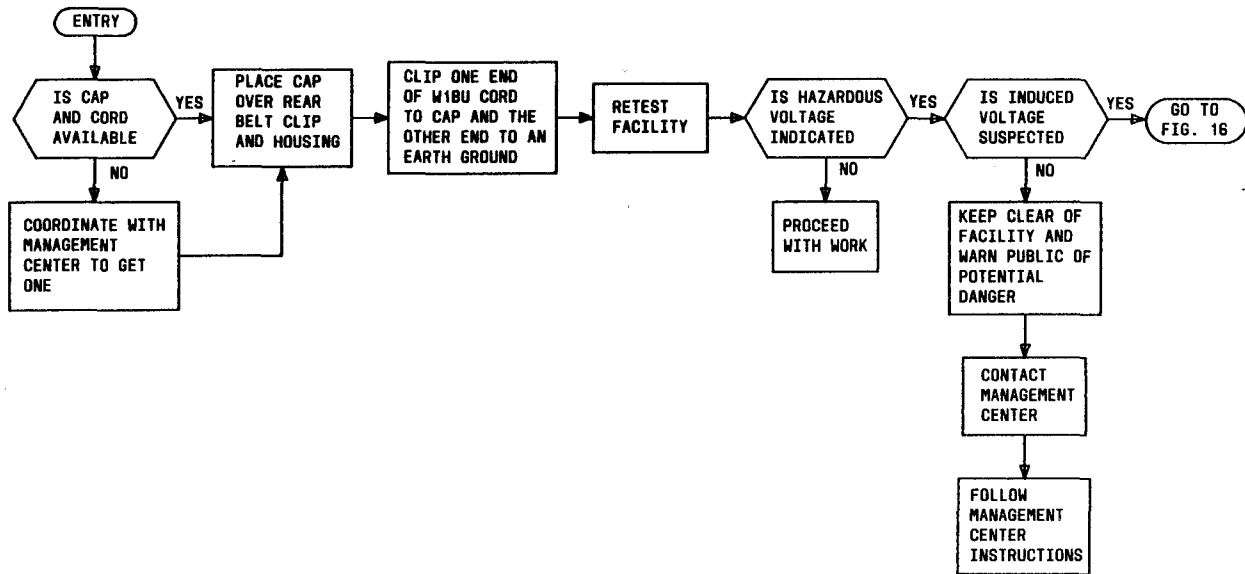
ENTRY

IS CAP AND CORD AVAILABLE

YES

NO

COORDINATE WITH MANAGEMENT CENTER TO GET ONE

PLACE CAP OVER REAR BELT CLIP AND HOUSING

CLIP ONE END OF W1BU CORD TO CAP AND THE OTHER END TO AN EARTH GROUND

RETEST FACILITY

IS HAZARDOUS VOLTAGE INDICATED

NO

PROCEED WITH WORK

YES

IS INDUCED VOLTAGE SUSPECTED

YES

GO TO FIG. 16

NO

KEEP CLEAR OF FACILITY AND WARN PUBLIC OF POTENTIAL DANGER

CONTACT MANAGEMENT CENTER

FOLLOW MANAGEMENT CENTER INSTRUCTIONS